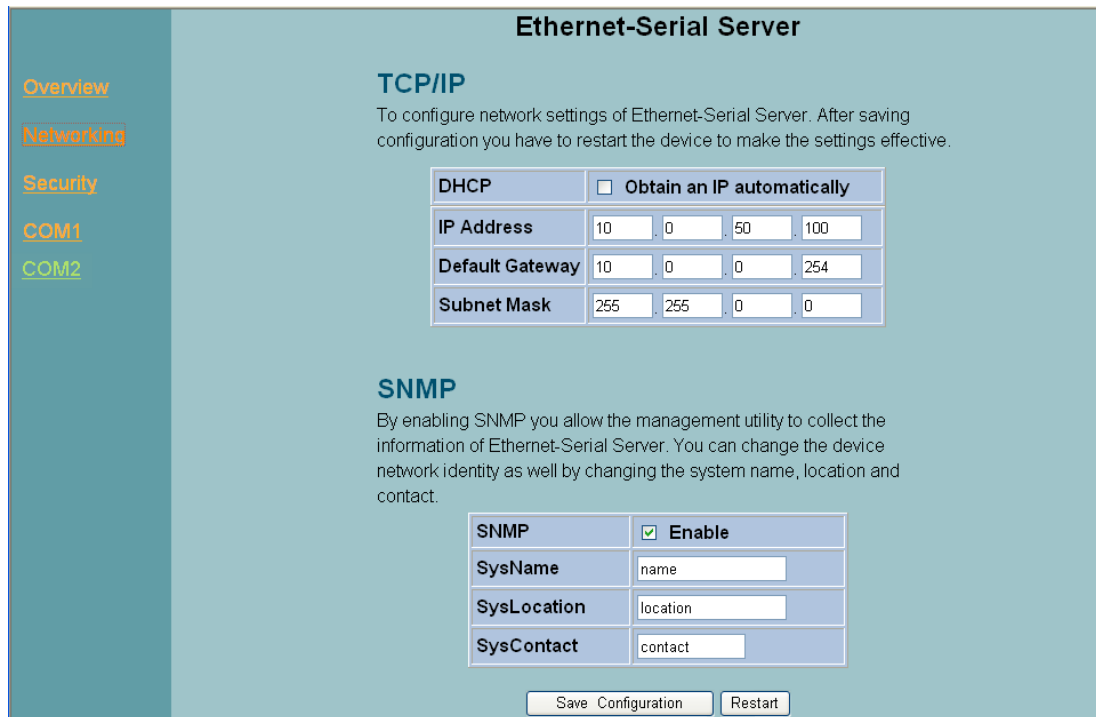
Ethernet-Serial Server

Overview

Networking

Security

COM1

COM2

TCP/IP

To configure network settings of Ethernet-Serial Server. After saving configuration you have to restart the device to make the settings effective.

| DHCP | ☐ Obtain an IP automatically |
|---|---|
| IP Address | 10 . 0 . 50 . 100 |
| Default Gateway | 10 . 0 . 0 . 254 |
| Subnet Mask | 255 . 255 . 0 . 0 |

SNMP

By enabling SNMP you allow the management utility to collect the information of Ethernet-Serial Server. You can change the device network identity as well by changing the system name, location and contact.

| SNMP | ☑ Enable |
|---|---|
| SysName | name |
| SysLocation | location |
| SysContact | contact |

Save Configuration Restart